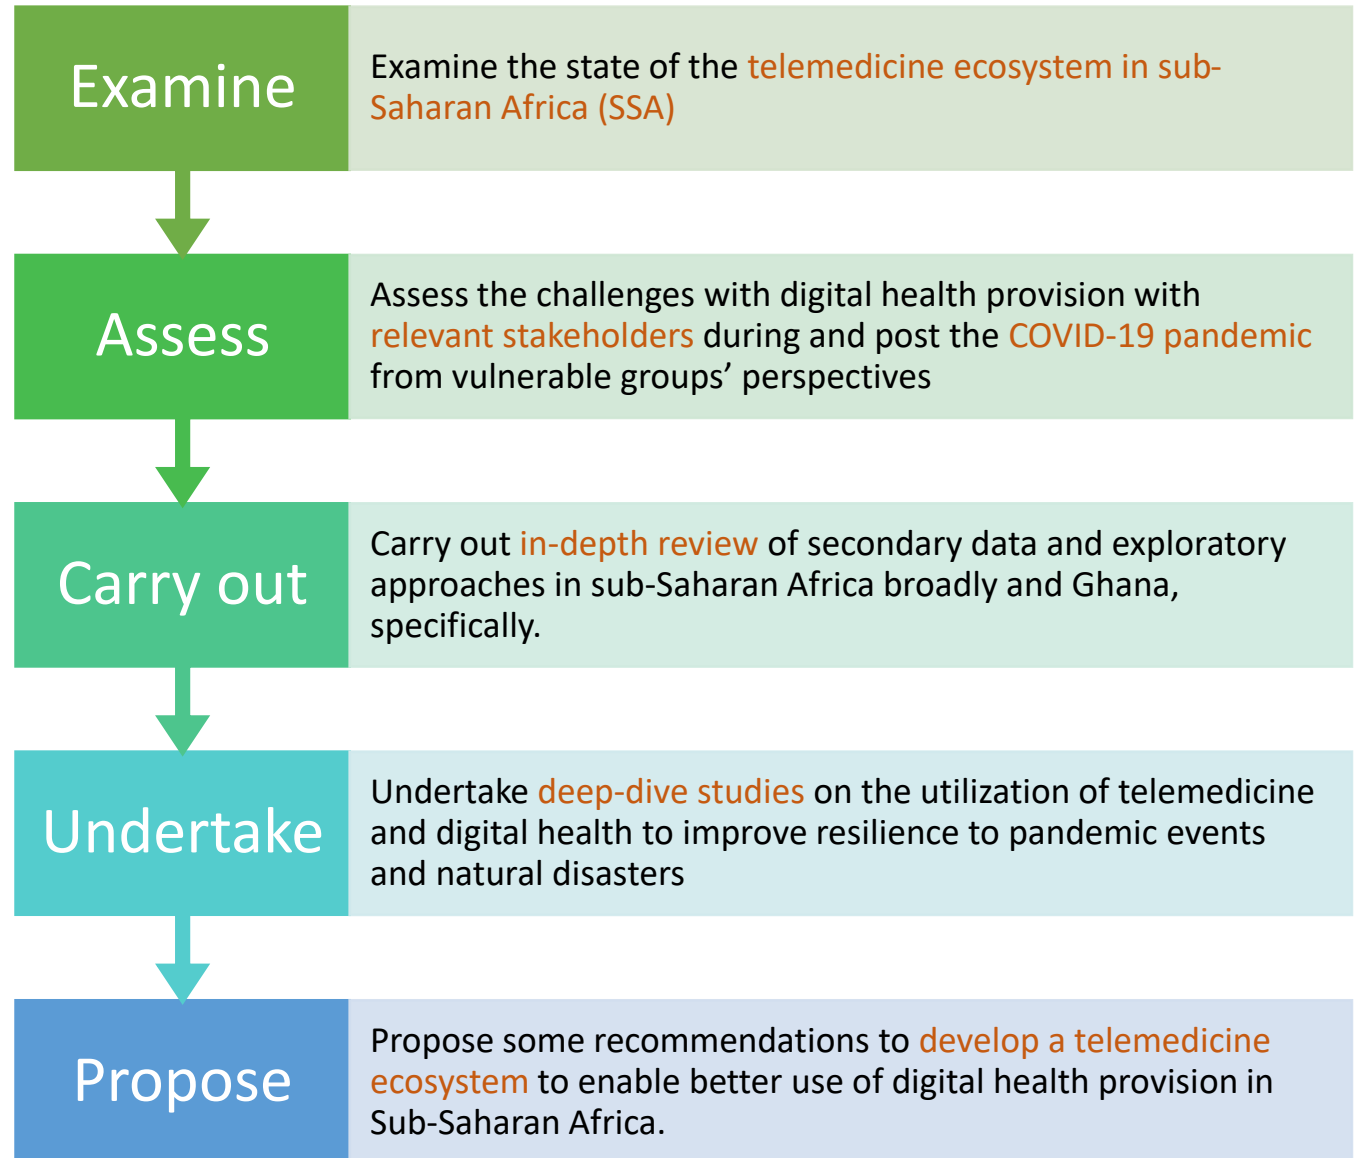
Examine

Examine the state of the telemedicine ecosystem in sub-Saharan Africa (SSA)

Assess

Assess the challenges with digital health provision with relevant stakeholders during and post the COVID-19 pandemic from vulnerable groups' perspectives

Carry out

Carry out in-depth review of secondary data and exploratory approaches in sub-Saharan Africa broadly and Ghana, specifically.

Undertake

Undertake deep-dive studies on the utilization of telemedicine and digital health to improve resilience to pandemic events and natural disasters

Propose

Propose some recommendations to develop a telemedicine ecosystem to enable better use of digital health provision in Sub-Saharan Africa.